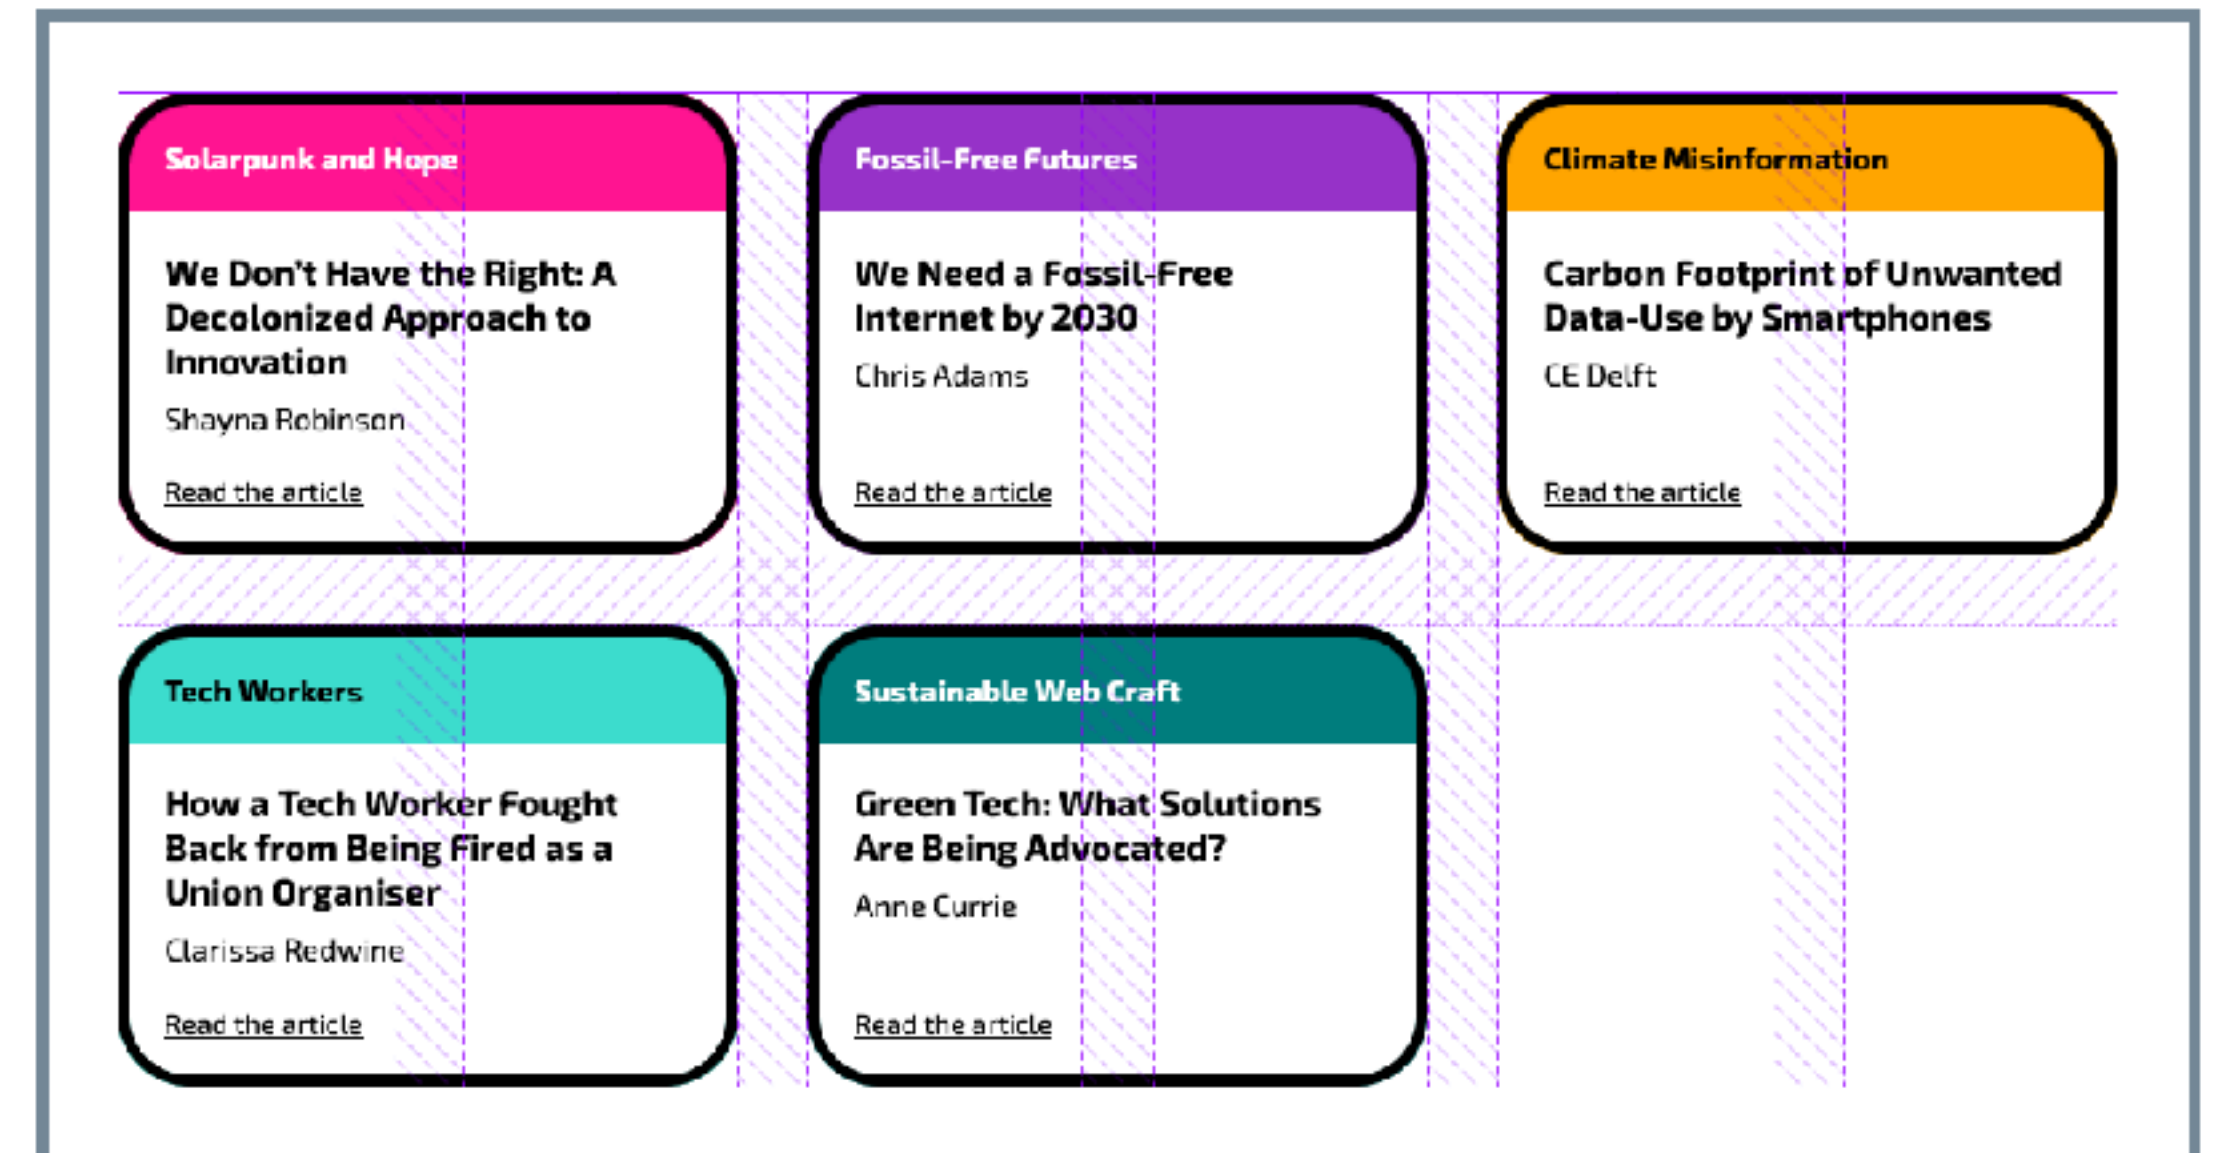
Solarpunk and Hope

We Don't Have the Right: A Decolonized Approach to Innovation

Shayna Robinson

Read the article

Fossil-Free Futures

We Need a Fossil-Free Internet by 2030

Chris Adams

Read the article

Climate Misinformation

Carbon Footprint of Unwanted Data-Use by Smartphones

CE Delft

Read the article

Tech Workers

How a Tech Worker Fought Back from Being Fired as a Union Organiser

Clarissa Redwine

Read the article

Sustainable Web Craft

Green Tech: What Solutions Are Being Advocated?

Anne Currie

Read the article